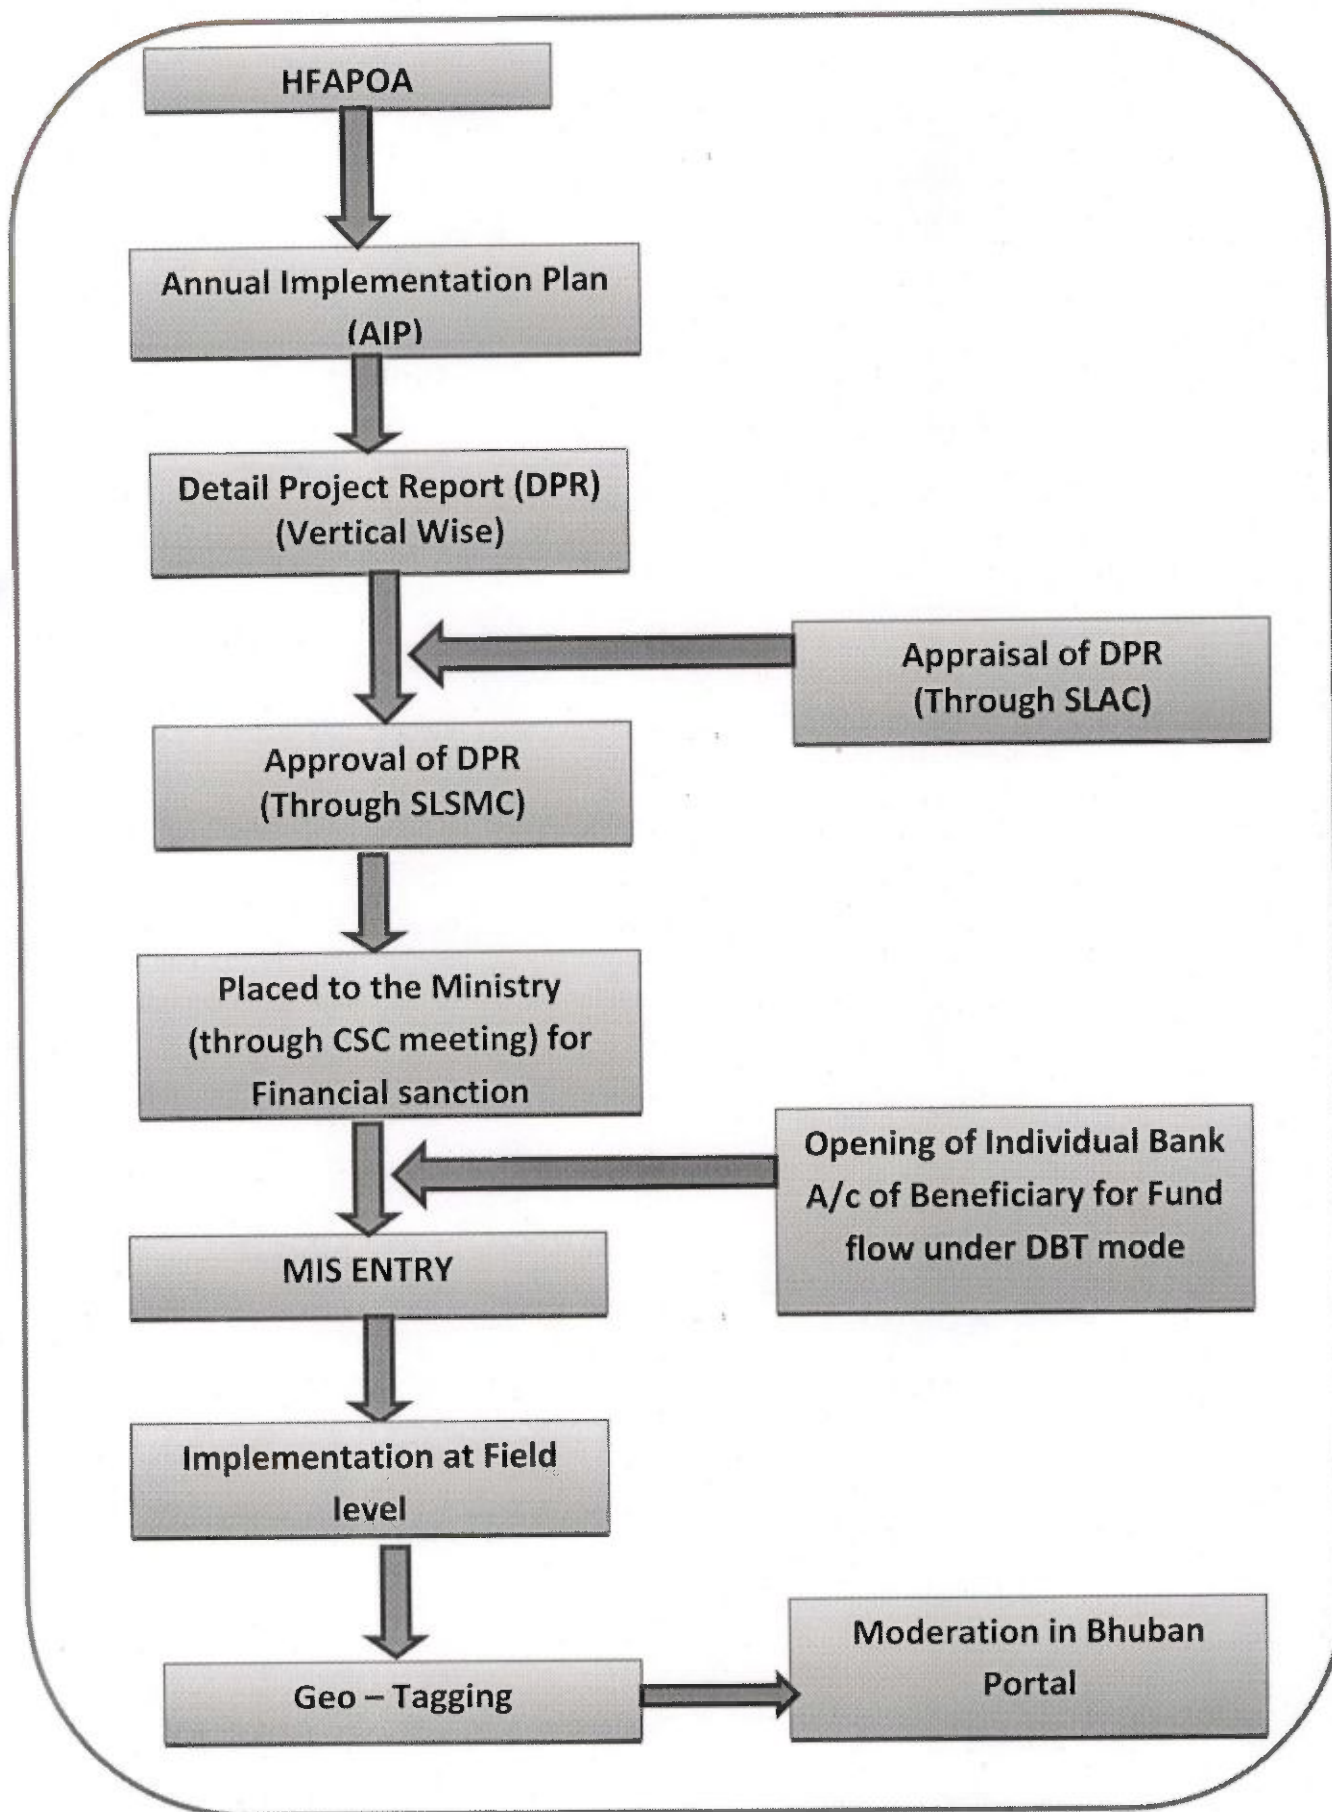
HFAPOA

Annual Implementation Plan (AIP)

Detail Project Report (DPR) (Vertical Wise)

Appraisal of DPR (Through SLAC)

Approval of DPR (Through SLSMC)

Placed to the Ministry (through CSC meeting) for Financial sanction

Opening of Individual Bank A/c of Beneficiary for Fund flow under DBT mode

MIS ENTRY

Implementation at Field level

Geo – Tagging

Moderation in Bhuban Portal